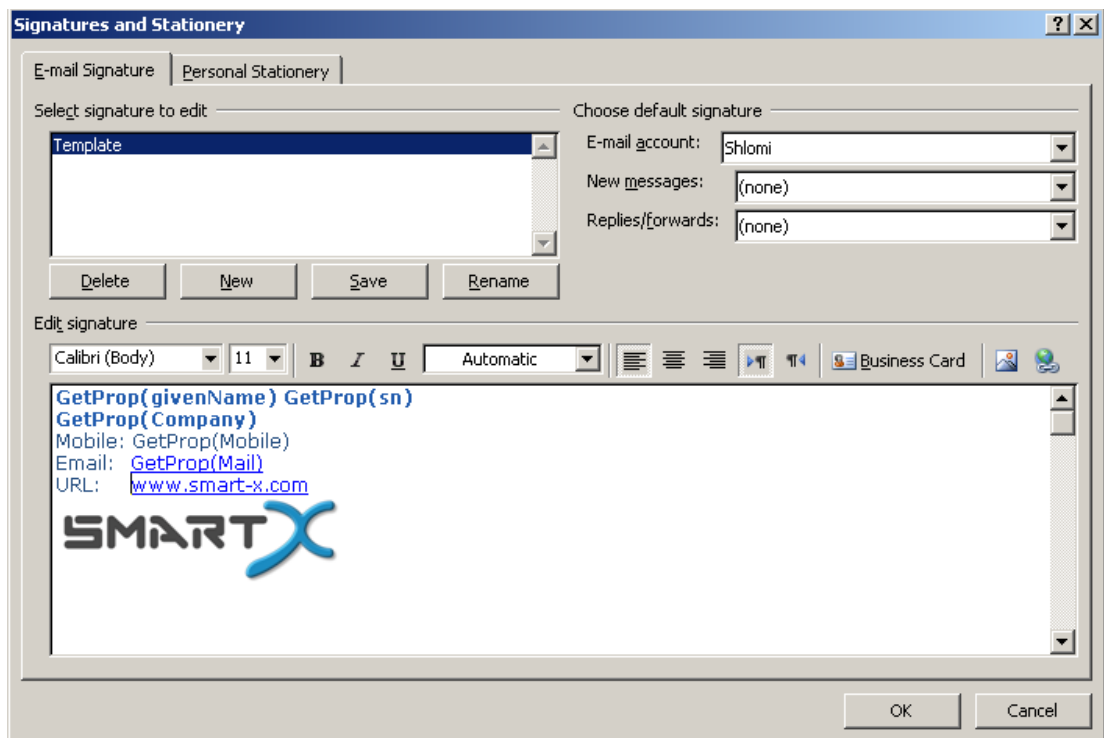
Signatures and Stationery

?

E-mail Signature | Personal Stationery

Select signature to edit

Template

Delete | New | Save | Rename

Choose default signature

E-mail account: Shlomi

New messages: (none)

Replies/forwards: (none)

Edit signature

Calibri (Body) | 11 | B | I | U | Automatic | Business Card

GetProp(givenName) GetProp(sn)
GetProp(Company)
Mobile: GetProp(Mobile)
Email: GetProp(Mail)
URL: www.smart-x.com

SMART X

OK | Cancel